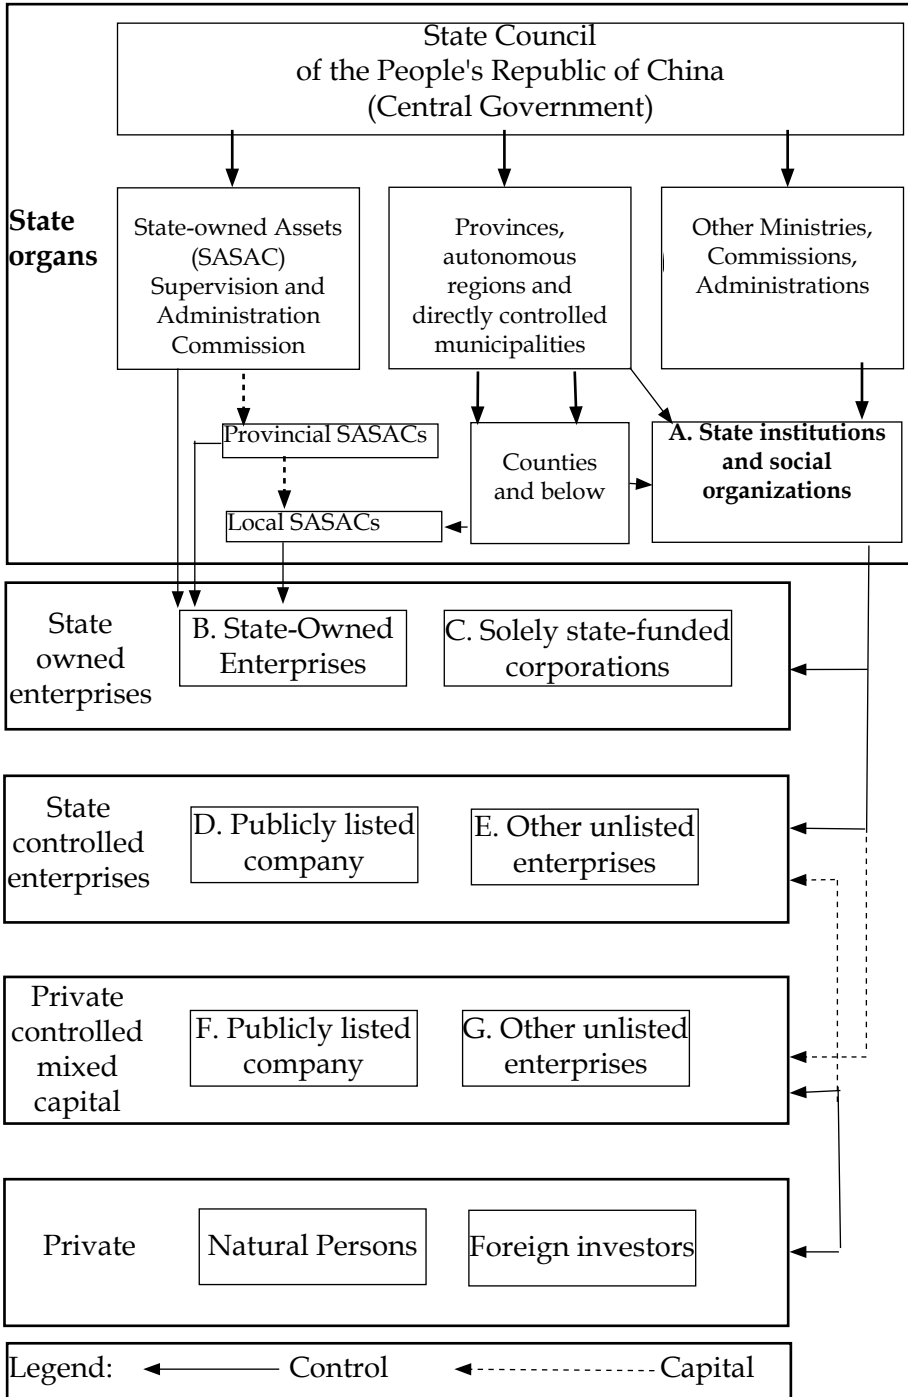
State Council
of the People's Republic of China
(Central Government)

State organs

State-owned Assets (SASAC) Supervision and Administration Commission

Provinces, autonomous regions and directly controlled municipalities

Other Ministries, Commissions, Administrations

Provincial SASACs

Counties and below

A. State institutions and social organizations

Local SASACs

State owned enterprises

B. State-Owned Enterprises

C. Solely state-funded corporations

State controlled enterprises

D. Publicly listed company

E. Other unlisted enterprises

Private controlled mixed capital

F. Publicly listed company

G. Other unlisted enterprises

Private

Natural Persons

Foreign investors

Legend: Control Capital